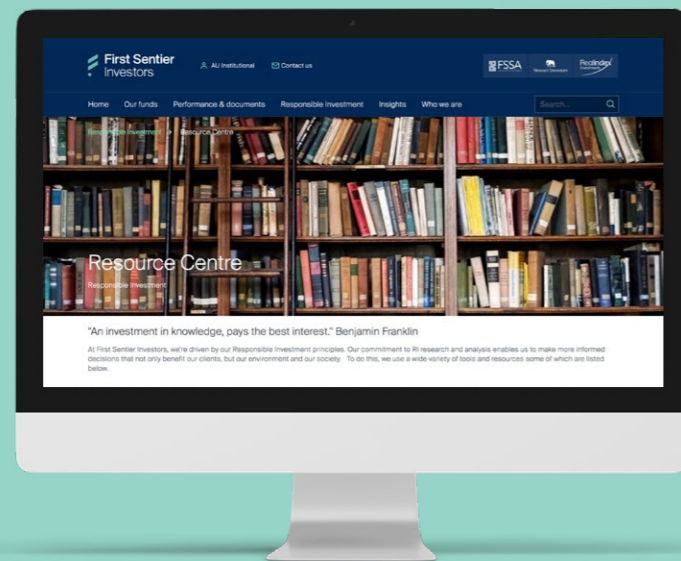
First Sentier Investors

AU Institutional

Contact us

FSSA

Stewart Investors

RealIndex Investments

Home Our funds Performance & documents Responsible Investment Insights Who we are

Search...

Responsible Investment > Resource Centre

Resource Centre

Responsible Investment

"An investment in knowledge, pays the best interest." Benjamin Franklin

At First Sentier Investors, we're driven by our Responsible Investment principles. Our commitment to RI research and analysis enables us to make more informed decisions that not only benefit our clients, but our environment and our society. To do this, we use a wide variety of tools and resources some of which are listed below.